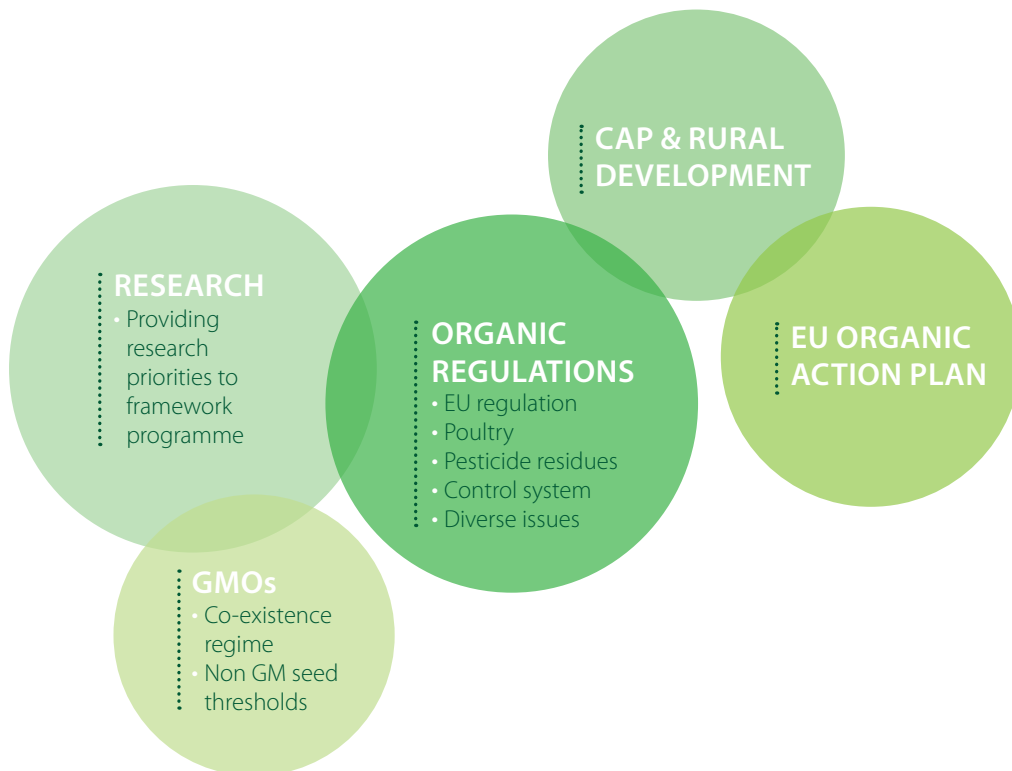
CAP & RURAL DEVELOPMENT

RESEARCH
• Providing research priorities to framework programme

ORGANIC REGULATIONS
• EU regulation
• Poultry
• Pesticide residues
• Control system
• Diverse issues

EU ORGANIC ACTION PLAN

GMOs
• Co-existence regime
• Non GM seed thresholds